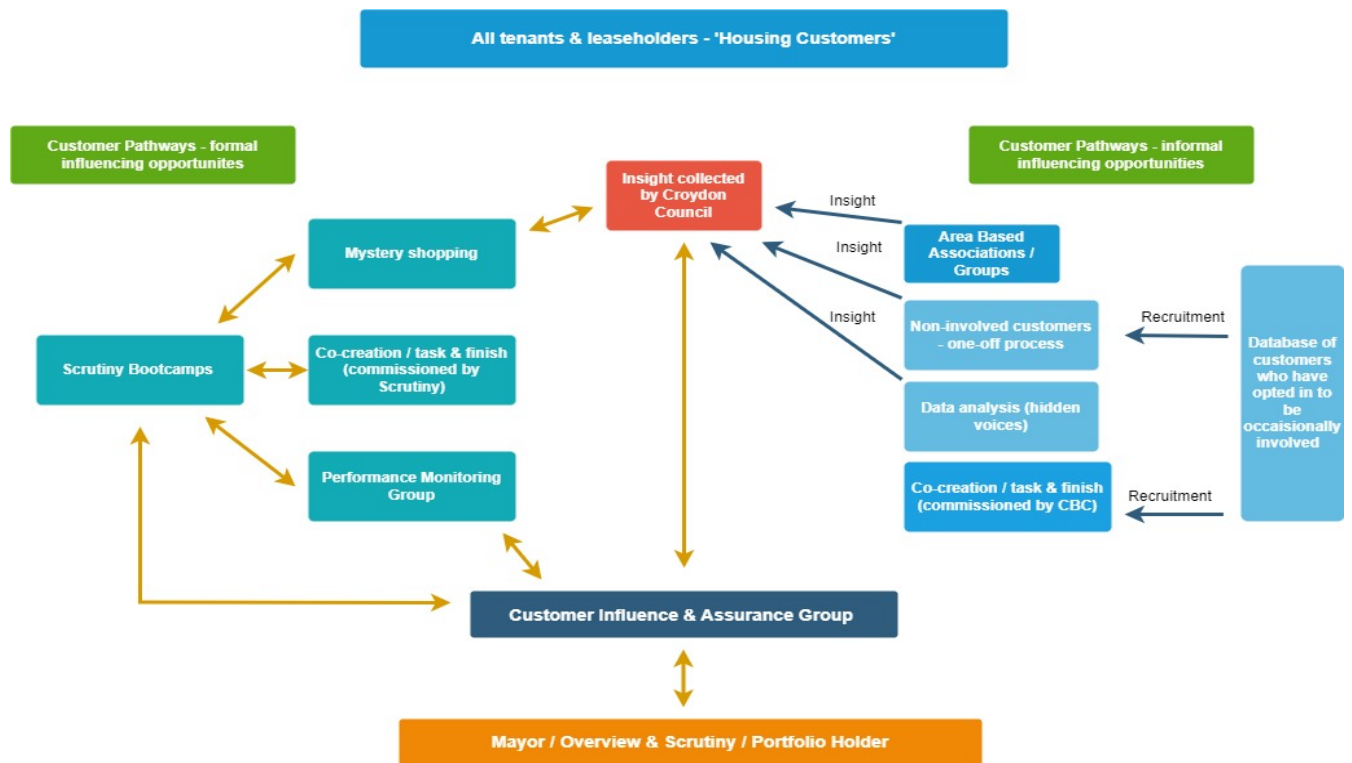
All tenants & leaseholders - 'Housing Customers'

Customer Pathways - formal influencing opportunites

Customer Pathways - informal influencing opportunities

Insight collected by Croydon Council

Insight

Insight

Insight

Mystery shopping

Area Based Associations / Groups

Scrutiny Bootcamps

Co-creation / task & finish (commissioned by Scrutiny)

Non-involved customers - one-off process

Recruitment

Database of customers who have opted in to be occaisionally involved

Data analysis (hidden voices)

Performance Monitoring Group

Co-creation / task & finish (commissioned by CBC)

Recruitment

Customer Influence & Assurance Group

Mayor / Overview & Scrutiny / Portfolio Holder